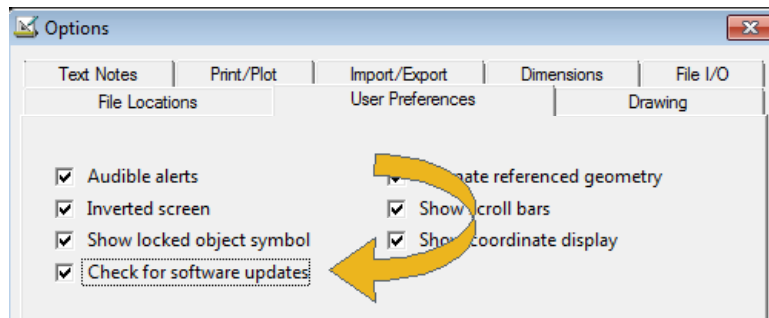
Options

Text Notes | Print/Plot | Import/Export | Dimensions | File I/O
File Locations | User Preferences | Drawing

Audible alerts
Inverted screen
Show locked object symbol
Check for software updates

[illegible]ate referenced geometry
Show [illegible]croll bars
Sho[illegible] coordinate display